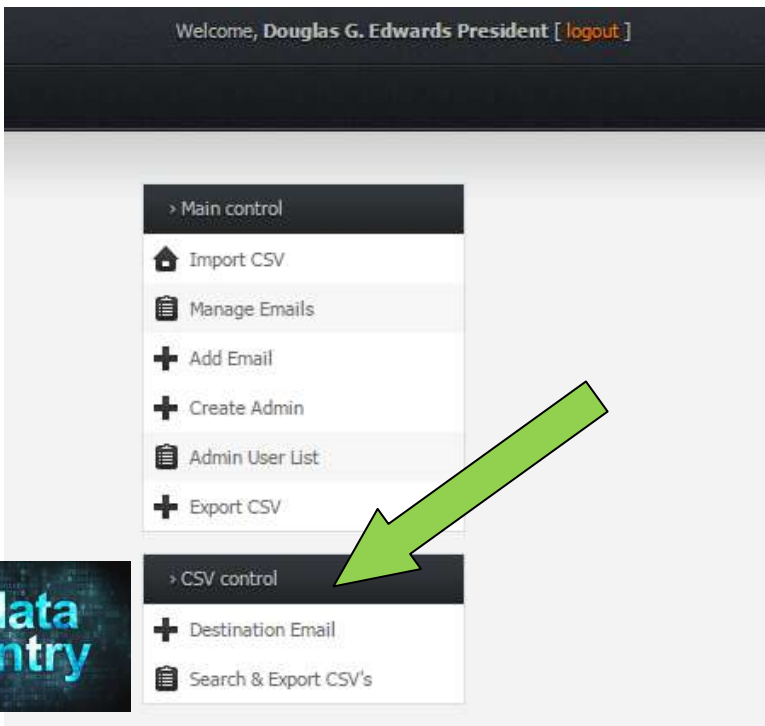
Welcome, Douglas G. Edwards President [ logout ]

› Main control

Import CSV

Manage Emails

Add Email

Create Admin

Admin User List

Export CSV

› CSV control

Destination Email

Search & Export CSV's

lata
ntry